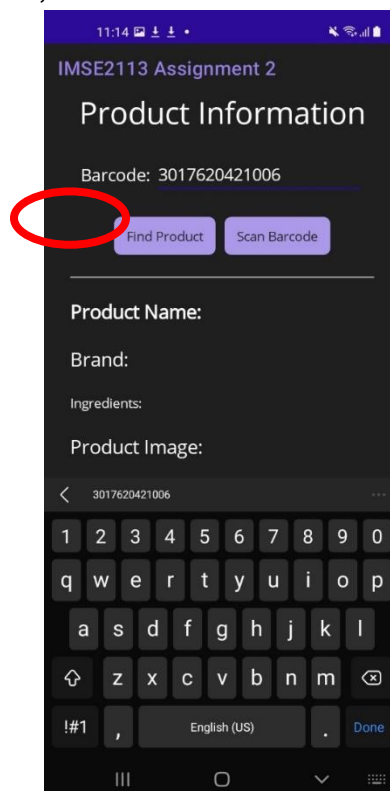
11:14

IMSE2113 Assignment 2

Product Information

Barcode: 3017620421006

Find Product Scan Barcode

Product Name:

Brand:

Ingredients:

Product Image:

3017620421006

1 2 3 4 5 6 7 8 9 0
q w e r t y u i o p
a s d f g h j k l
z x c v b n m
!#1 , English (US) . Done